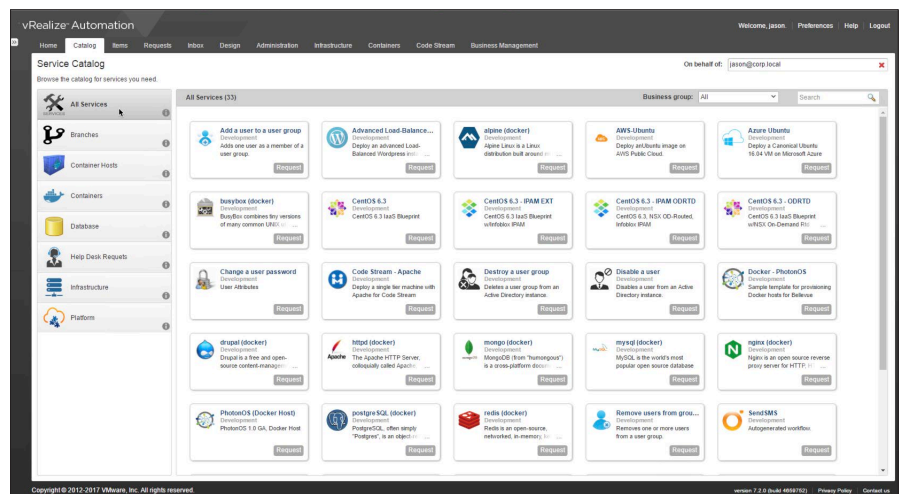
vRealize Automation

Welcome, jason | Preferences | Help | Logout

Home | Catalog | Items | Requests | Inbox | Design | Administration | Infrastructure | Containers | Code Stream | Business Management

Service Catalog

Browse the catalog for services you need.

On behalf of: jason@corp.local

All Services

Branches

Container Hosts

Containers

Database

Help Desk Requests

Infrastructure

Platform

All Services (33)

Business group: All

Search

Add a user to a user group
Development
Adds one user as a member of a user group.
Request

Advanced Load-Balance...
Development
Deploy an advanced Load-Balanced Wordpress inst...
Request

alpine (docker)
Development
Alpine Linux is a Linux distribution built around m...
Request

AWS-Ubuntu
Development
Deploy anUbuntu image on AWS Public Cloud.
Request

Azure Ubuntu
Development
Deploy a Canonical Ubuntu 16.04 VM on Microsoft Azure
Request

busybox (docker)
Development
BusyBox combines tiny versions of many common UNIX ...
Request

CentOS 6.3
Development
CentOS 6.3 IaaS Blueprint
Request

CentOS 6.3 - IPAM EXT
Development
CentOS 6.3 IaaS Blueprint w/Infoblox IPAM
Request

CentOS 6.3 - IPAM ODRTD
Development
CentOS 6.3, NSX OD-Routed, Infoblox IPAM
Request

CentOS 6.3 - ODRTD
Development
CentOS 6.3 IaaS Blueprint w/NSX On-Demand Rou...
Request

Change a user password
Development
User Attributes
Request

Code Stream - Apache
Development
Deploy a single tier machine with Apache for Code Stream
Request

Destroy a user group
Development
Deletes a user group from an Active Directory instance.
Request

Disable a user
Development
Disables a user from an Active Directory instance.
Request

Docker - PhotonOS
Development
Sample template for provisioning Docker hosts for Bellevue
Request

drupal (docker)
Development
Drupal is a free and open-source content-managem...
Request

httpd (docker)
Development
The Apache HTTP Server, colloquially called Apache ...
Request

mongo (docker)
Development
MongoDB (from "humongous") is a cross-platform docu...
Request

mysql (docker)
Development
MySQL is the world's most popular open source database
Request

nginx (docker)
Development
Nginx is an open source reverse proxy server for HTTP, H...
Request

PhotonOS (Docker Host)
Development
PhotonOS 1.0 GA, Docker Host
Request

postgreSQL (docker)
Development
PostgreSQL, often simply "Postgres", is an object-rel...
Request

redis (docker)
Development
Redis is an open-source, networked, in-memory, ke...
Request

Remove users from grou...
Development
Removes one or more users from a user group.
Request

SendSMS
Development
Autogenerated workflow
Request

Copyright © 2012-2017 VMware, Inc. All rights reserved.

version 7.2.0 (build 4659752) | Privacy Policy | Contact us